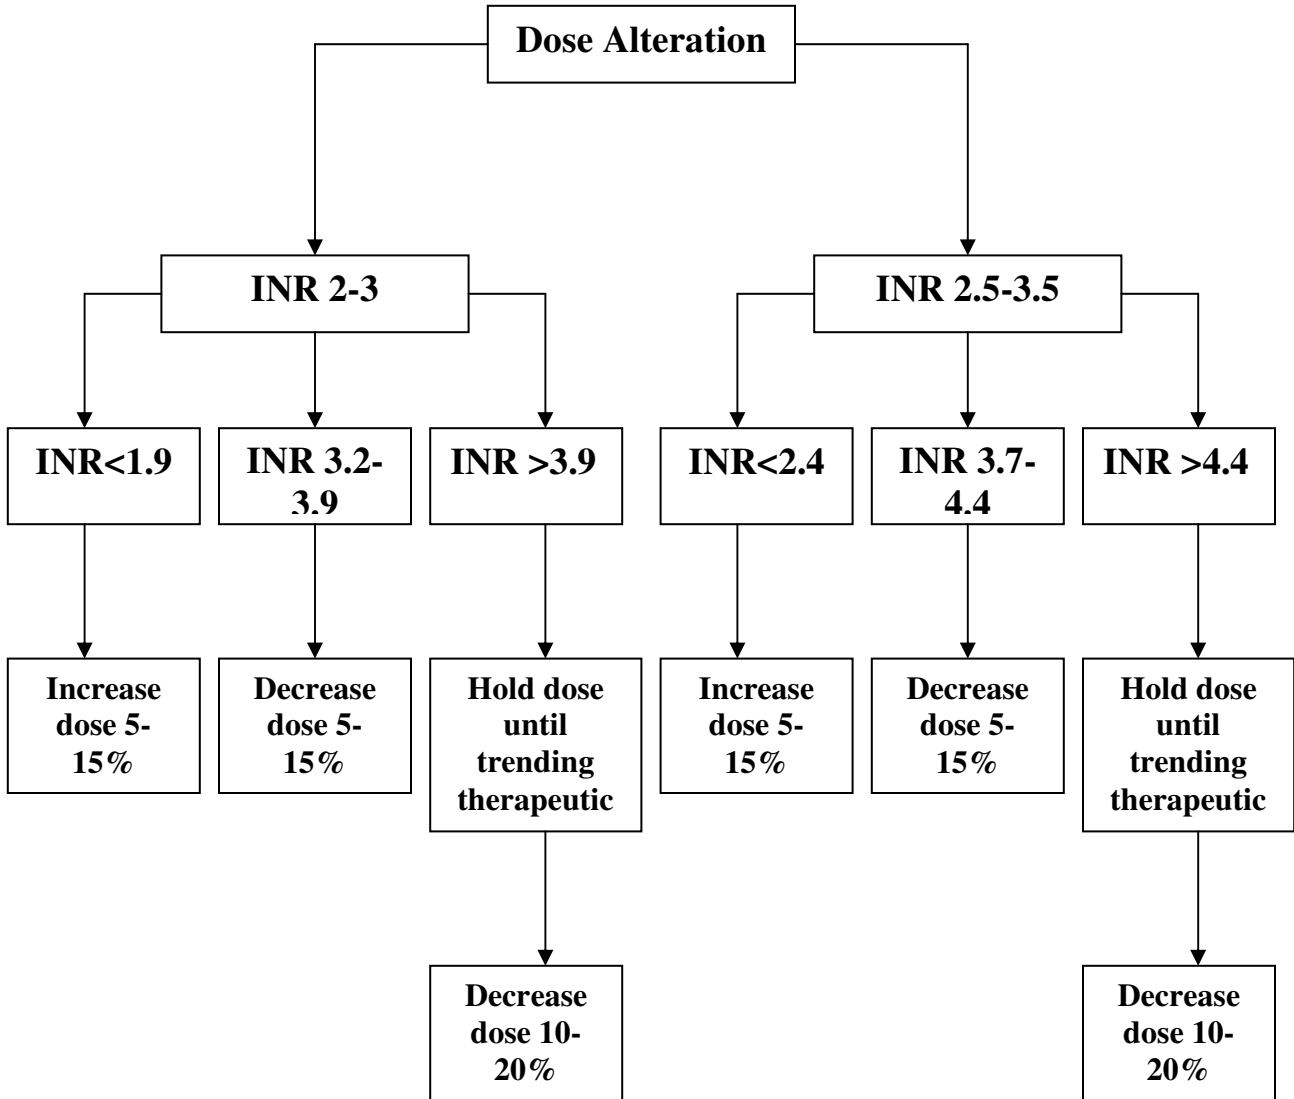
Dose Alteration

INR 2-3

INR 2.5-3.5

INR<1.9

INR 3.2-3.9

INR >3.9

INR<2.4

INR 3.7-4.4

INR >4.4

Increase dose 5-15%

Decrease dose 5-15%

Hold dose until trending therapeutic

Increase dose 5-15%

Decrease dose 5-15%

Hold dose until trending therapeutic

Decrease dose 10-20%

Decrease dose 10-20%